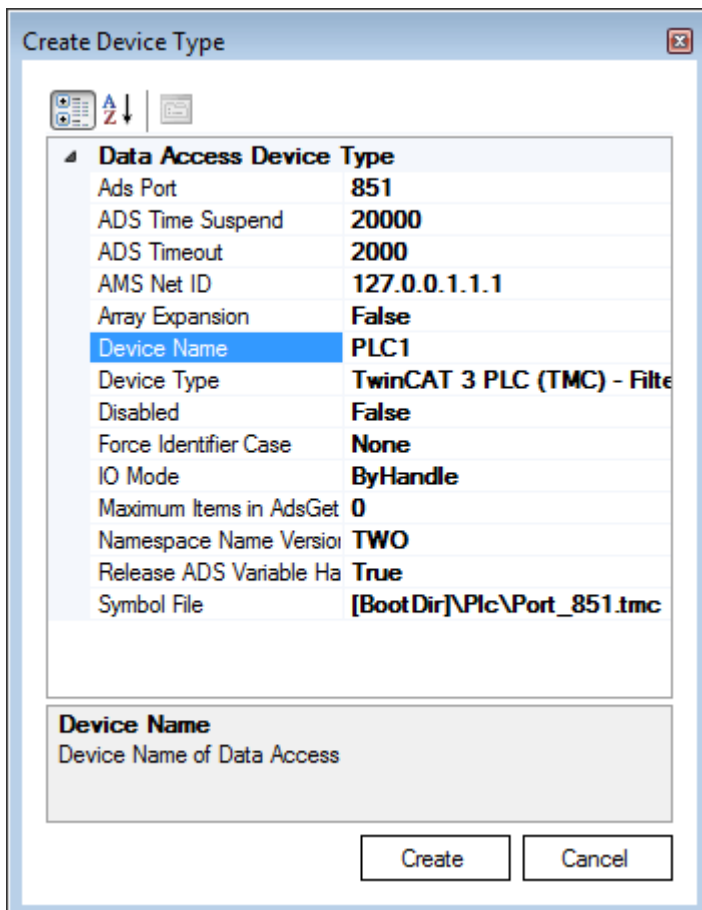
Create Device Type

Data Access Device Type

| | |
|---|---|
| Ads Port | 851 |
| ADS Time Suspend | 20000 |
| ADS Timeout | 2000 |
| AMS Net ID | 127.0.0.1.1.1 |
| Array Expansion | False |
| Device Name | PLC1 |
| Device Type | TwinCAT 3 PLC (TMC) - Filte |
| Disabled | False |
| Force Identifier Case | None |
| IO Mode | ByHandle |
| Maximum Items in AdsGet | 0 |
| Namespace Name Versior | TWO |
| Release ADS Variable Ha | True |
| Symbol File | [BootDir]\Plc\Port_851.tmc |

Device Name
Device Name of Data Access

Create
Cancel